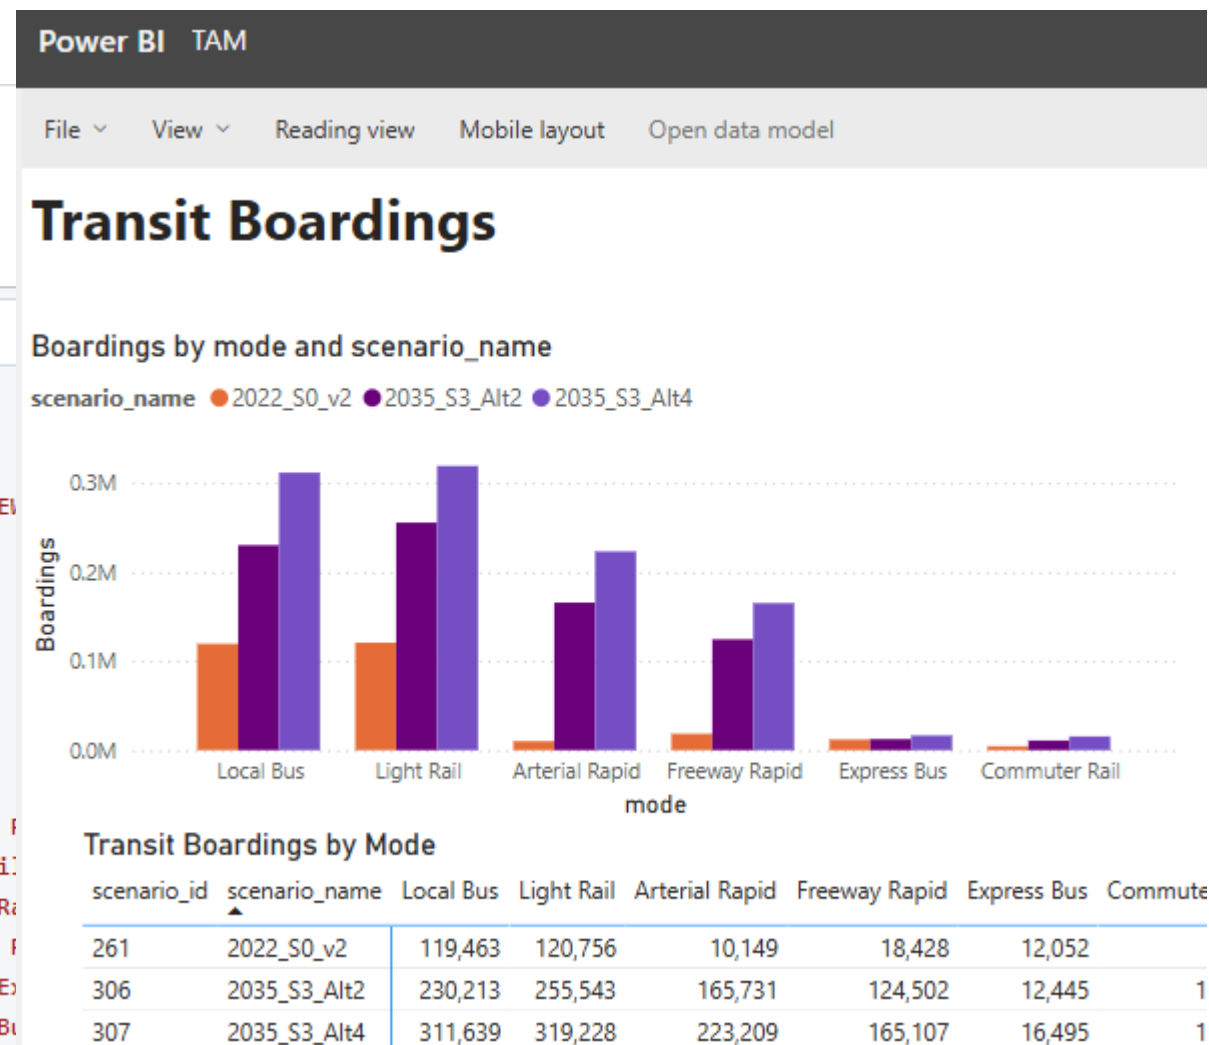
Power BI TAM

File View Reading view Mobile layout Open data model

Transit Boardings

Boardings by mode and scenario_name

scenario_name 2022_S0_v2 2035_S3_Alt2 2035_S3_Alt4

Boardings

0.3M
0.2M
0.1M
0.0M

Local Bus Light Rail Arterial Rapid Freeway Rapid Express Bus Commuter Rail

mode

Transit Boardings by Mode

| scenario_id | scenario_name | Local Bus | Light Rail | Arterial Rapid | Freeway Rapid | Express Bus | Commute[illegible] |
|---|---|---|---|---|---|---|---|
| 261 | 2022_S0_v2 | 119,463 | 120,756 | 10,149 | 18,428 | 12,052 | |
| 306 | 2035_S3_Alt2 | 230,213 | 255,543 | 165,731 | 124,502 | 12,445 | 1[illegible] |
| 307 | 2035_S3_Alt4 | 311,639 | 319,228 | 223,209 | 165,107 | 16,495 | 1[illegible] |